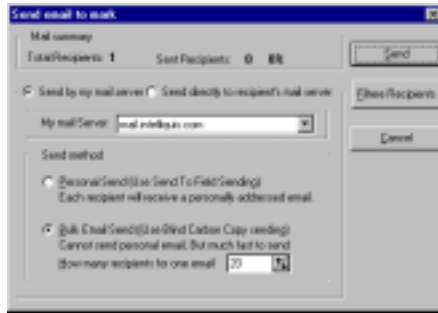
Send email to mark

Mail summary

Total Recipients: 1

Sent Recipients: 0 0%

Send

Filter Recipients

Cancel

Send by my mail server

Send directly to recipient's mail server

My mail Server: mail.intelliquis.com

Send method

Personal Send (Use Send To Field Sending)
Each recipient will receive a personally addressed email.

Bulk Email Send (Use Blind Carbon Copy sending)
Cannot send personal email. But much fast to send

How many recipients for one email 20